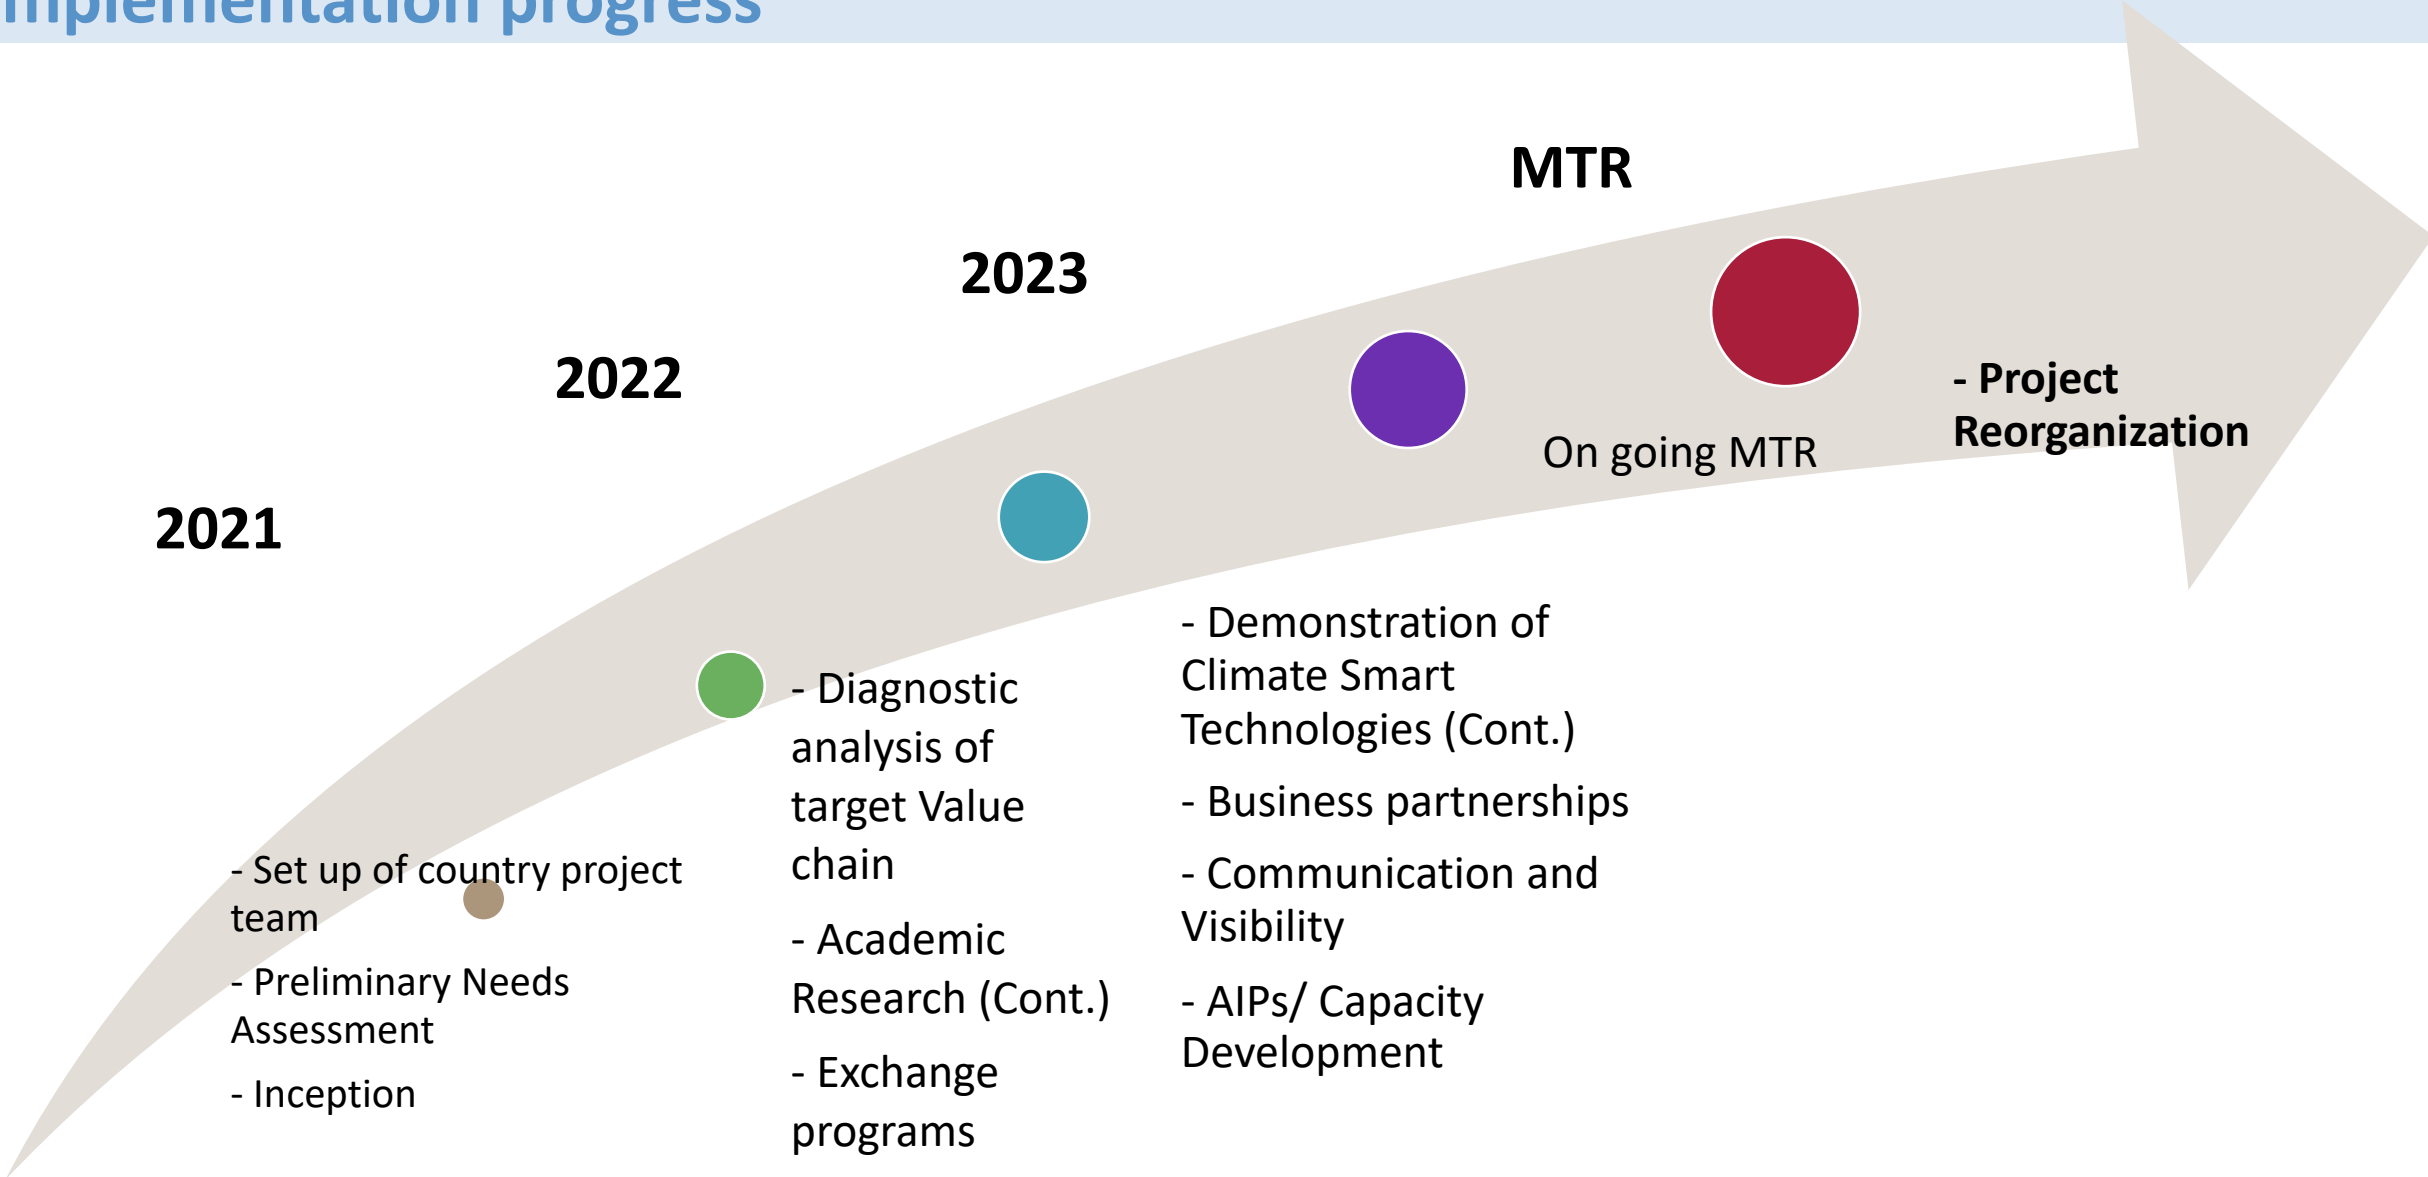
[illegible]mplementation progress

MTR

2023

2022

2021

On going MTR

- Project Reorganization

- Demonstration of Climate Smart Technologies (Cont.)

- Business partnerships

- Communication and Visibility

- AIPs/ Capacity Development

- Diagnostic analysis of target Value chain

- Academic Research (Cont.)

- Exchange programs

- Set up of country project team

- Preliminary Needs Assessment

- Inception